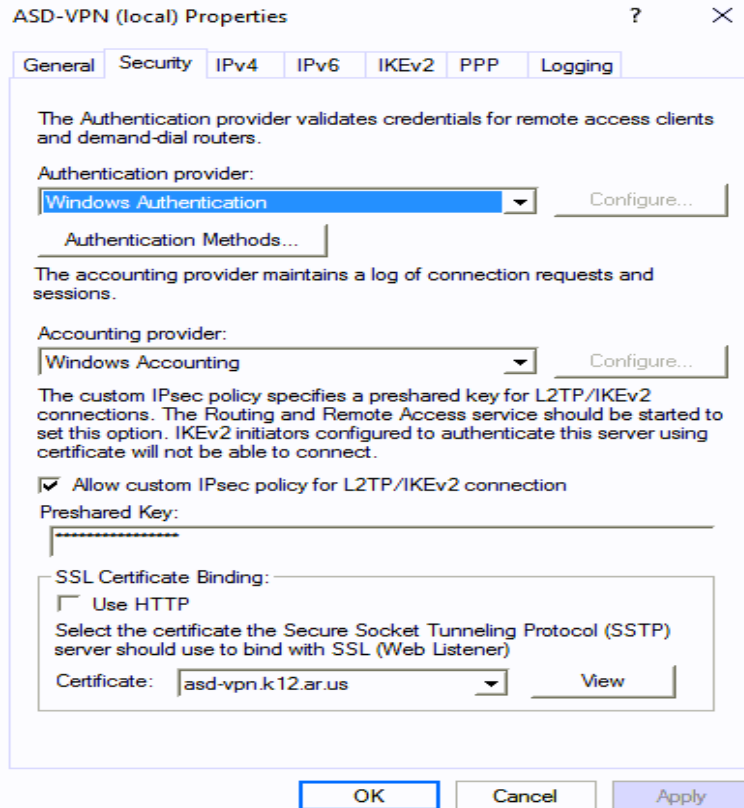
ASD-VPN (local) Properties ? ×

General Security IPv4 IPv6 IKEv2 PPP Logging

The Authentication provider validates credentials for remote access clients and demand-dial routers.

Authentication provider:

Windows Authentication

Configure...

Authentication Methods...

The accounting provider maintains a log of connection requests and sessions.

Accounting provider:

Windows Accounting

Configure...

The custom IPsec policy specifies a preshared key for L2TP/IKEv2 connections. The Routing and Remote Access service should be started to set this option. IKEv2 initiators configured to authenticate this server using certificate will not be able to connect.

Allow custom IPsec policy for L2TP/IKEv2 connection

Preshared Key:

****************

SSL Certificate Binding:

Use HTTP

Select the certificate the Secure Socket Tunneling Protocol (SSTP) server should use to bind with SSL (Web Listener)

Certificate: asd-vpn.k12.ar.us

View

OK Cancel Apply